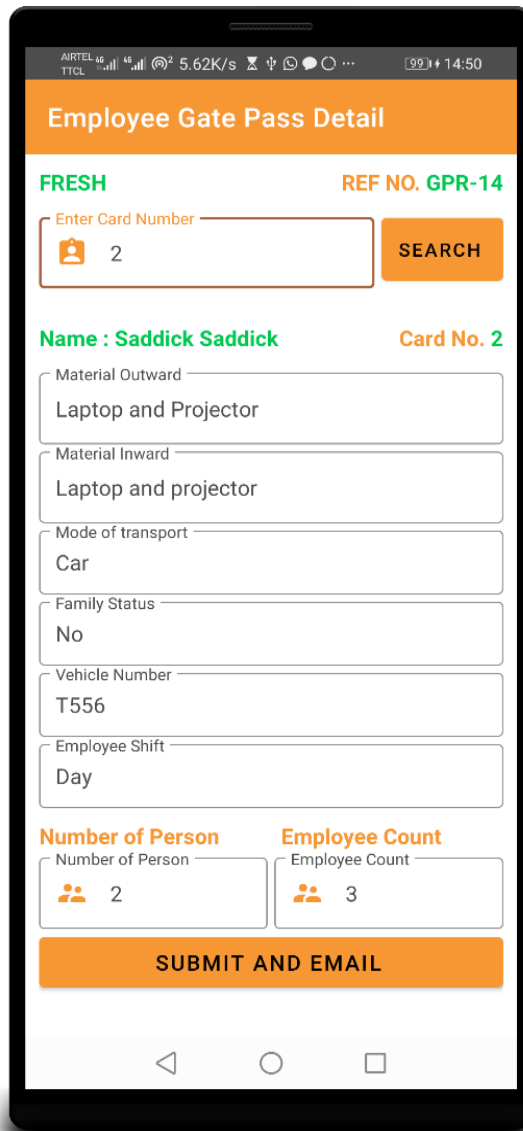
AIRTEL TTCL 4G 4G 2 5.62K/s ··· 99 14:50

Employee Gate Pass Detail

FRESH

REF NO. GPR-14

Enter Card Number
2

SEARCH

Name : Saddick Saddick

Card No. 2

Material Outward
Laptop and Projector

Material Inward
Laptop and projector

Mode of transport
Car

Family Status
No

Vehicle Number
T556

Employee Shift
Day

Number of Person

Employee Count

Number of Person
2

Employee Count
3

SUBMIT AND EMAIL